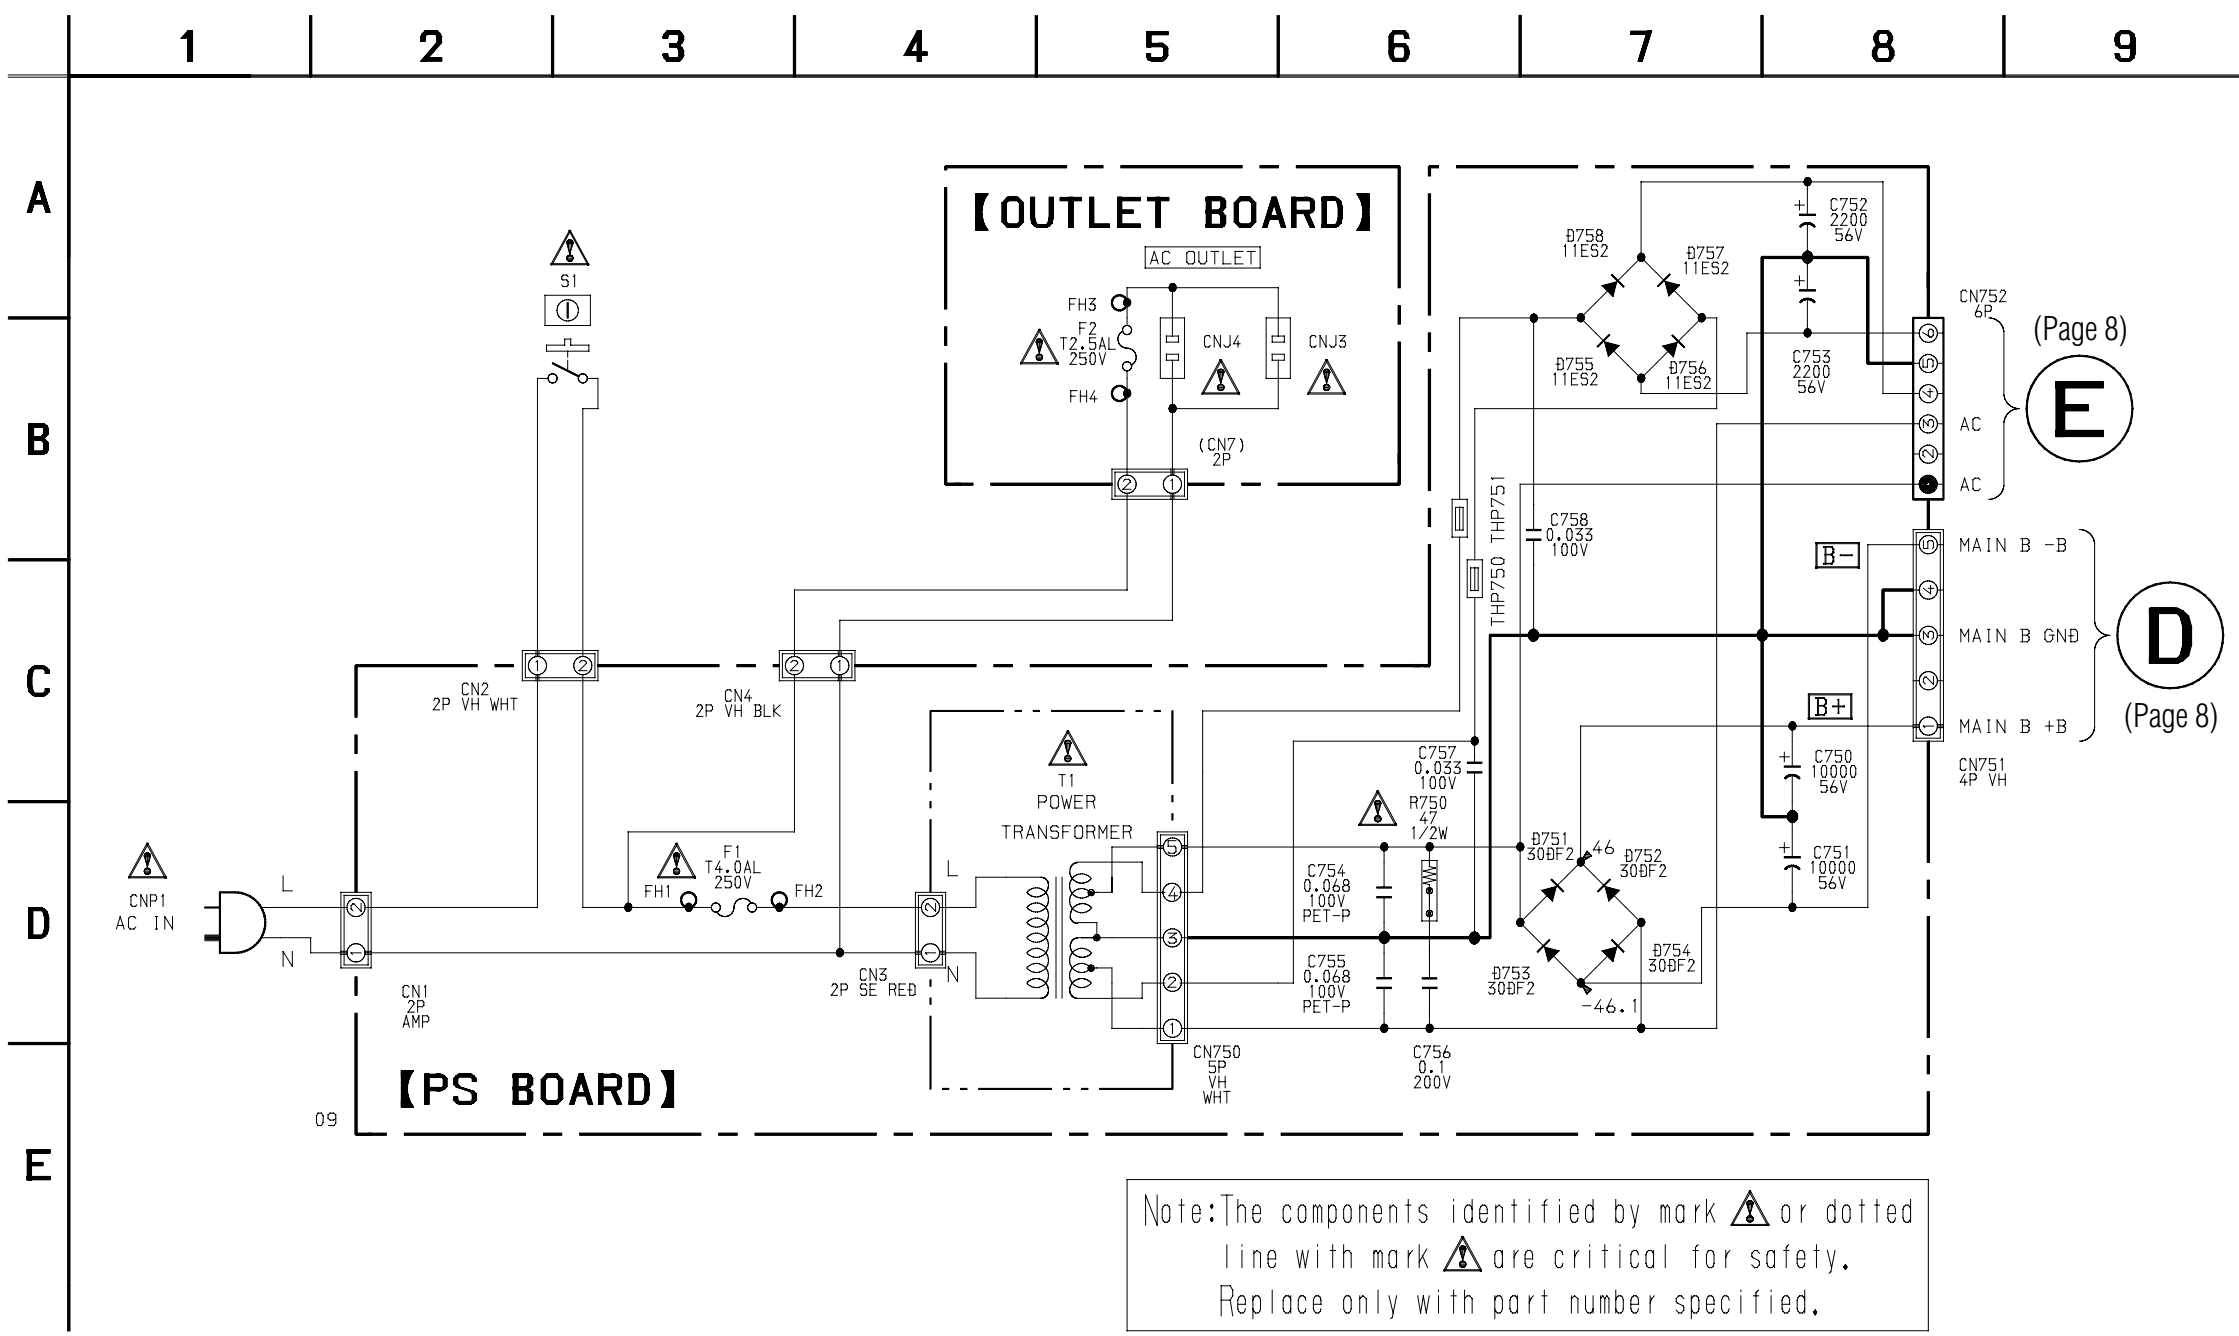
1 2 3 4 5 6 7 8 9

A

B

C

D

E

【OUTLET BOARD】

AC OUTLET

S1

FH3
F2
T2.5AL
250V
FH4

CNJ4

CNJ3

(CN7)
2P

D758
11ES2

D757
11ES2

C752
2200
56V

D755
11ES2

D756
11ES2

C753
2200
56V

CN752
6P

(Page 8)

E

AC

AC

C758
0.033
100V

THP750 THP751

B−

MAIN B -B

MAIN B GND

D

B+

MAIN B +B

(Page 8)

CN751
4P VH

C750
10000
56V

C751
10000
56V

CN2
2P VH WHT

CN4
2P VH BLK

T1
POWER
TRANSFORMER

C757
0.033
100V

R750
47
1/2W

D751
30DF2

46

D752
30DF2

C754
0.068
100V
PET-P

C755
0.068
100V
PET-P

D753
30DF2

D754
30DF2

-46.1

CNP1
AC IN

L

N

CN1
2P
AMP

F1
T4.0AL
250V

FH1

FH2

CN3
2P SE RED

L

N

CN750
5P
VH
WHT

C756
0.1
200V

【PS BOARD】

09

Note:The components identified by mark ⚠ or dotted line with mark ⚠ are critical for safety. Replace only with part number specified.